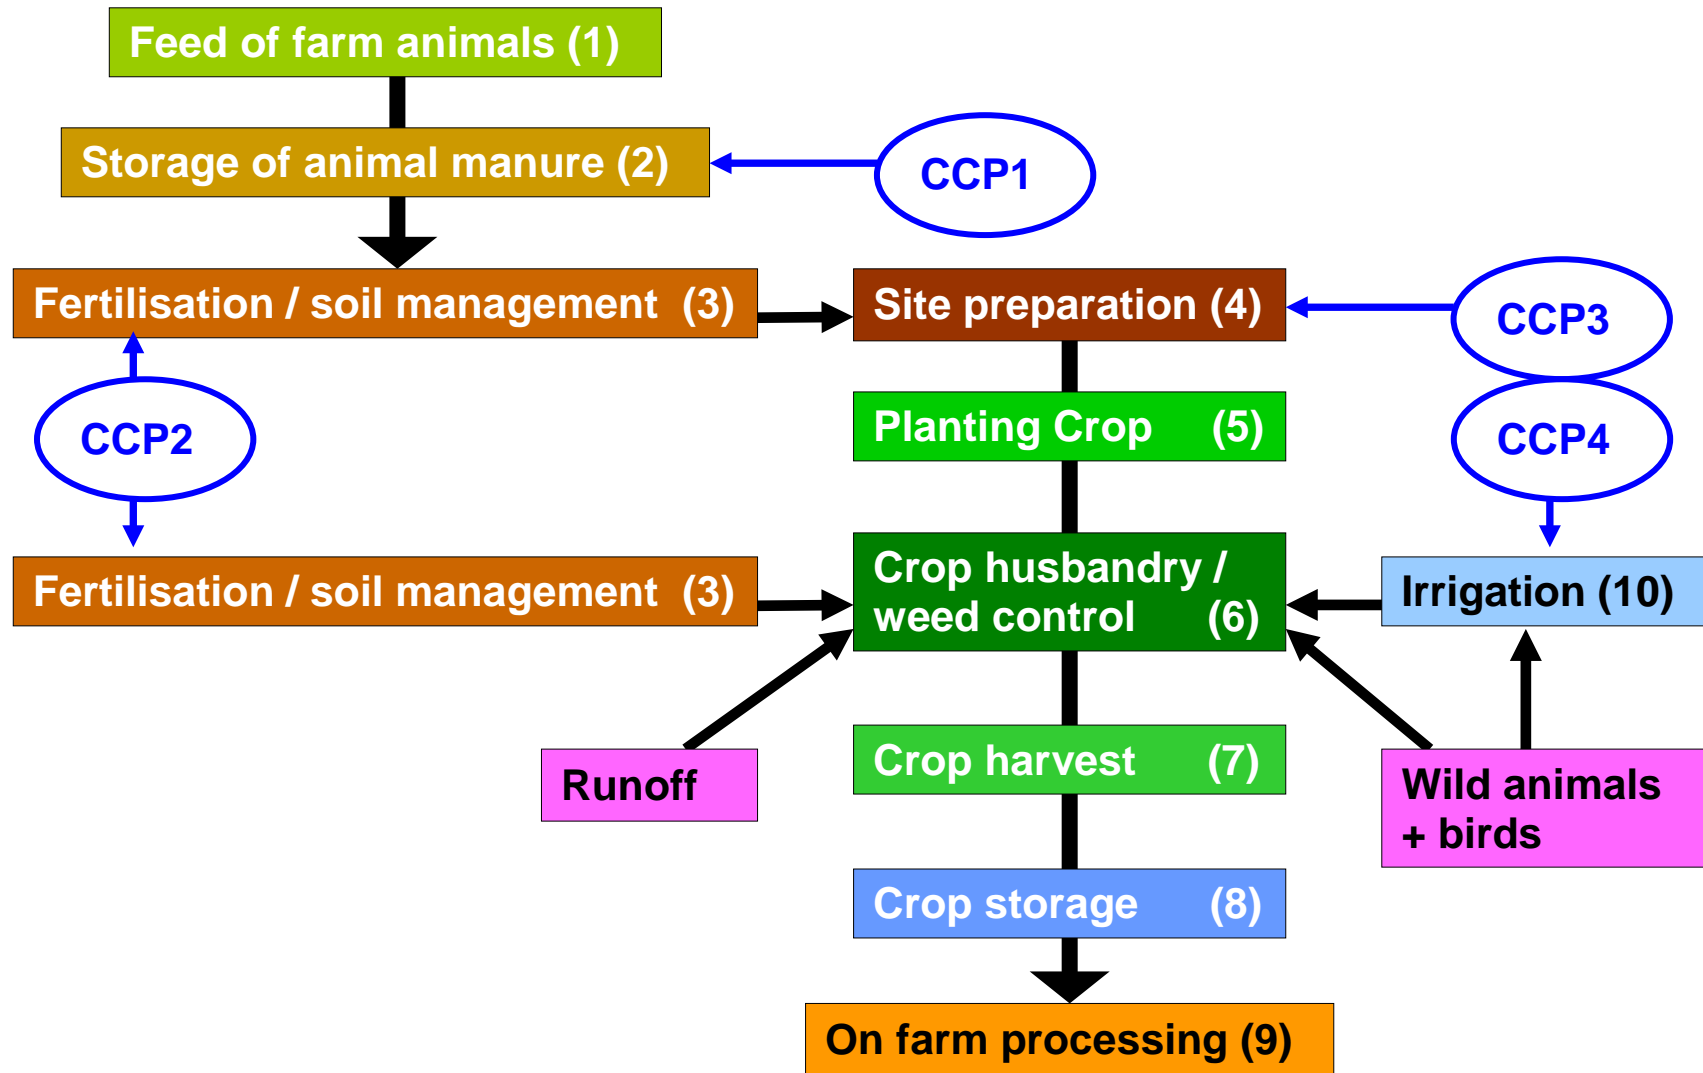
Feed of farm animals (1)

Storage of animal manure (2)

CCP1

Fertilisation / soil management (3)

Site preparation (4)

CCP3

CCP2

Planting Crop (5)

CCP4

Fertilisation / soil management (3)

Crop husbandry / weed control (6)

Irrigation (10)

Runoff

Crop harvest (7)

Wild animals + birds

Crop storage (8)

On farm processing (9)